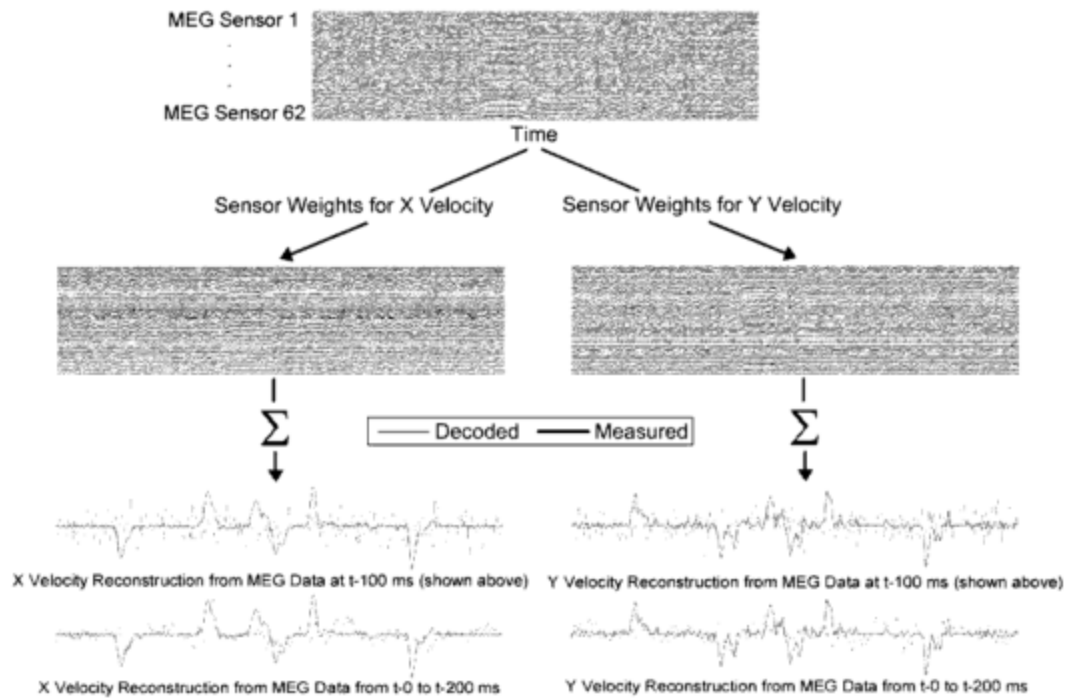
MEG Sensor 1
.
.
.
MEG Sensor 62

Time

Sensor Weights for X Velocity

Sensor Weights for Y Velocity

$\sum$

Decoded — Measured

$\sum$

X Velocity Reconstruction from MEG Data at t-100 ms (shown above)

Y Velocity Reconstruction from MEG Data at t-100 ms (shown above)

X Velocity Reconstruction from MEG Data from t-0 to t-200 ms

Y Velocity Reconstruction from MEG Data from t-0 to t-200 ms